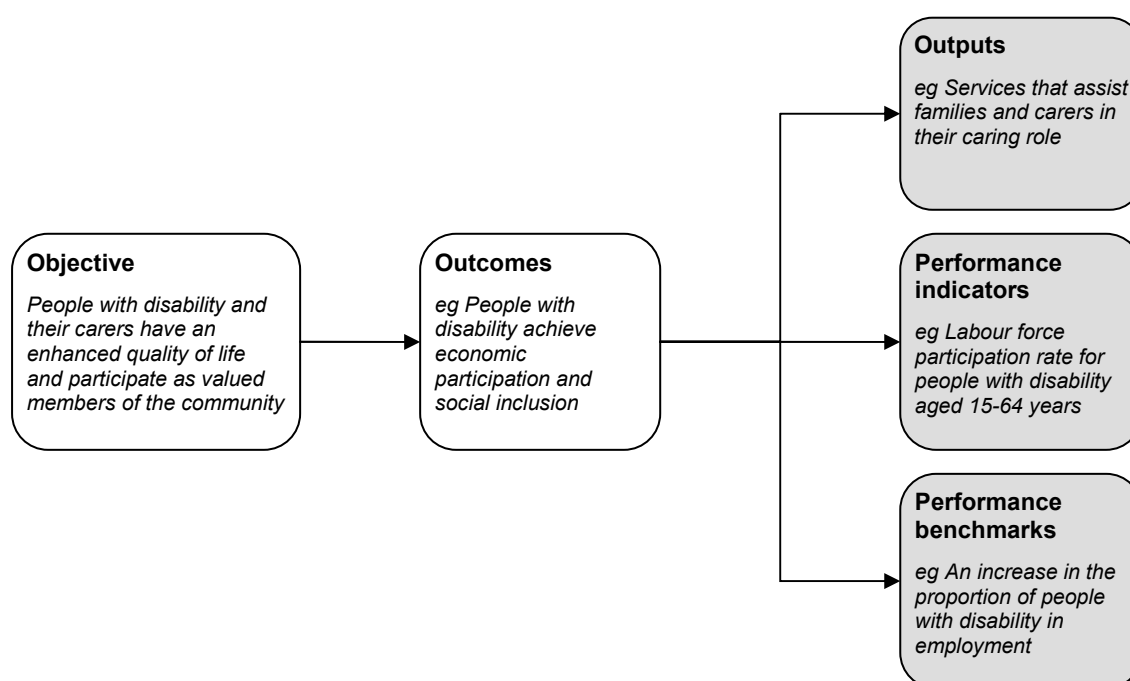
Objective

People with disability and their carers have an enhanced quality of life and participate as valued members of the community

Outcomes

eg People with disability achieve economic participation and social inclusion

Outputs

eg Services that assist families and carers in their caring role

Performance indicators

eg Labour force participation rate for people with disability aged 15-64 years

Performance benchmarks

eg An increase in the proportion of people with disability in employment